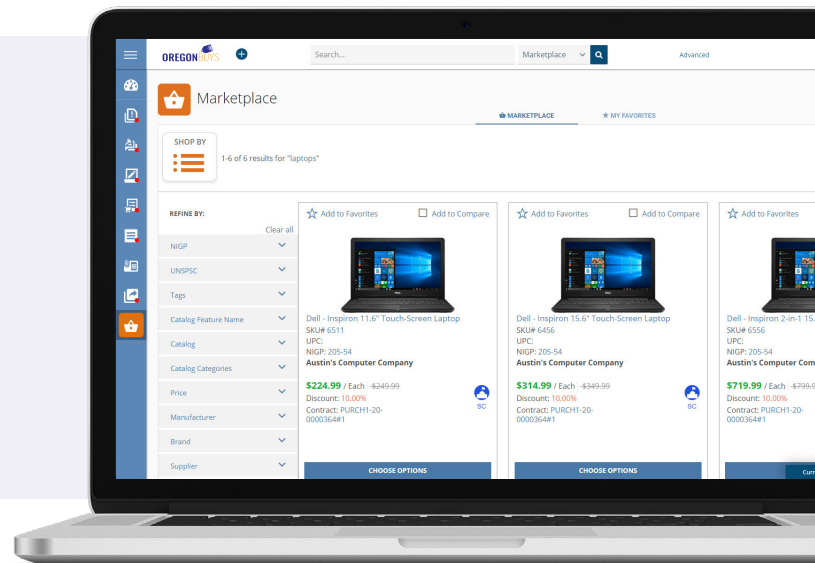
OREGONBUYS

Search...

Marketplace

Advanced

Marketplace

MARKETPLACE

MY FAVORITES

SHOP BY

1-6 of 6 results for "laptops"

REFINE BY:

Clear all

NIGP

UNSPSC

Tags

Catalog Feature Name

Catalog

Catalog Categories

Price

Manufacturer

Brand

Supplier

Add to Favorites

Add to Compare

Dell - Inspiron 11.6" Touch-Screen Laptop
SKU# 6511
UPC:
NIGP: 205-54
Austin's Computer Company

$224.99 / Each $249.99
Discount: 10.00%
Contract: PURCH1-20-0000364#1

SC

CHOOSE OPTIONS

Add to Favorites

Add to Compare

Dell - Inspiron 15.6" Touch-Screen Laptop
SKU# 6456
UPC:
NIGP: 205-54
Austin's Computer Company

$314.99 / Each $349.99
Discount: 10.00%
Contract: PURCH1-20-0000364#1

SC

CHOOSE OPTIONS

Add to Favorites

Dell - Inspiron 2-in-1 15.
SKU# 6556
UPC:
NIGP: 205-54
Austin's Computer Com

$719.99 / Each $799.9
Discount: 10.00%
Contract: PURCH1-20-0000364#1

Curr